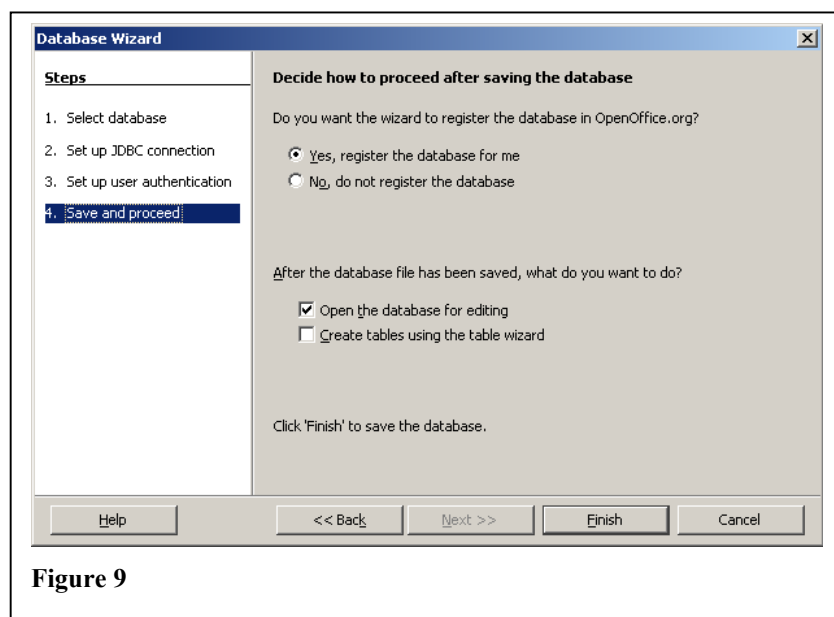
Database Wizard

Steps

1. Select database
2. Set up JDBC connection
3. Set up user authentication
4. Save and proceed

Decide how to proceed after saving the database

Do you want the wizard to register the database in OpenOffice.org?

Yes, register the database for me
No, do not register the database

After the database file has been saved, what do you want to do?

Open the database for editing
Create tables using the table wizard

Click 'Finish' to save the database.

Help
<< Back
Next >>
Finish
Cancel

Figure 9